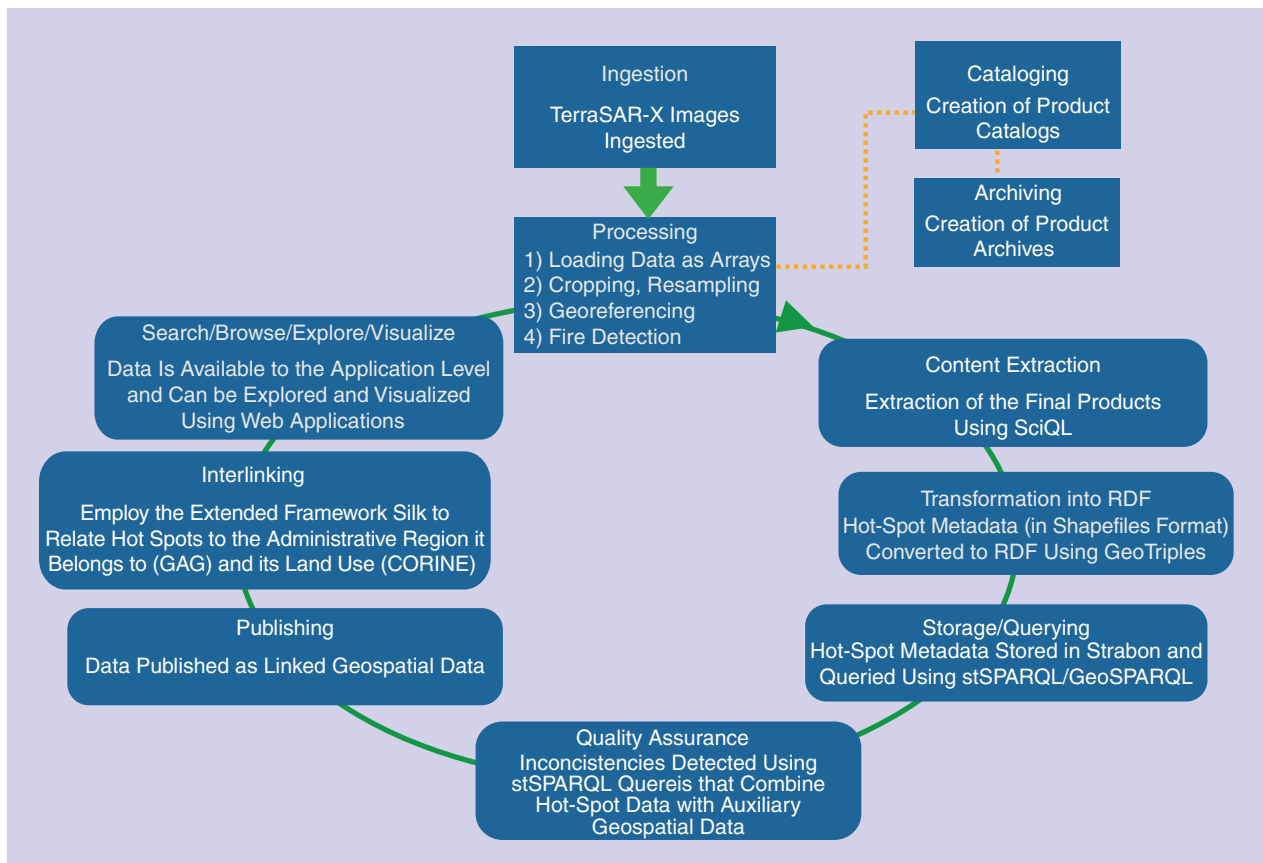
Ingestion

TerraSAR-X Images Ingested

Cataloging

Creation of Product Catalogs

Archiving

Creation of Product Archives

Processing

1) Loading Data as Arrays
2) Cropping, Resampling
3) Georeferencing
4) Fire Detection

Search/Browse/Explore/Visualize

Data Is Available to the Application Level and Can be Explored and Visualized Using Web Applications

Content Extraction

Extraction of the Final Products Using SciQL

Interlinking

Employ the Extended Framework Silk to Relate Hot Spots to the Administrative Region it Belongs to (GAG) and its Land Use (CORINE)

Transformation into RDF

Hot-Spot Metadata (in Shapefiles Format) Converted to RDF Using GeoTriples

Publishing

Data Published as Linked Geospatial Data

Storage/Querying

Hot-Spot Metadata Stored in Strabon and Queried Using stSPARQL/GeoSPARQL

Quality Assurance

Inconcistencies Detected Using stSPARQL Quereis that Combine Hot-Spot Data with Auxiliary Geospatial Data